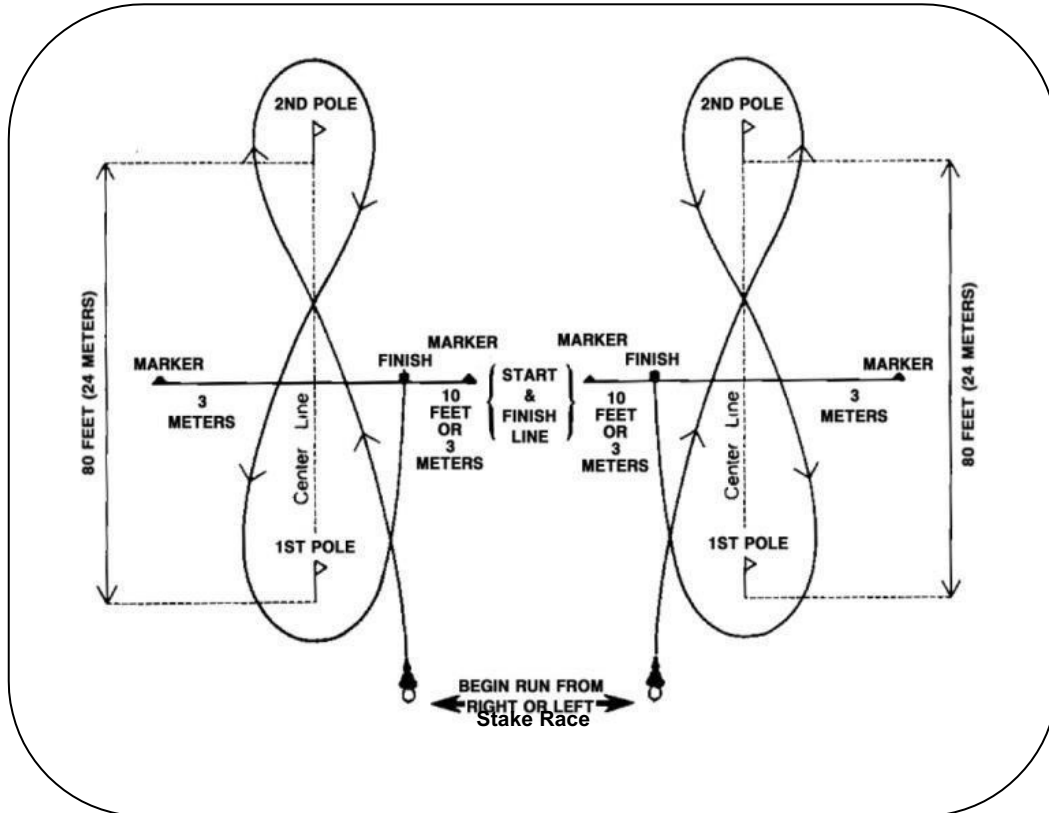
2ND POLE

2ND POLE

80 FEET (24 METERS)

MARKER

MARKER

FINISH

MARKER

MARKER

FINISH

MARKER

3 METERS

10 FEET OR 3 METERS

START & FINISH LINE

10 FEET OR 3 METERS

3 METERS

Center Line

Center Line

80 FEET (24 METERS)

1ST POLE

1ST POLE

BEGIN RUN FROM RIGHT OR LEFT

Stake Race